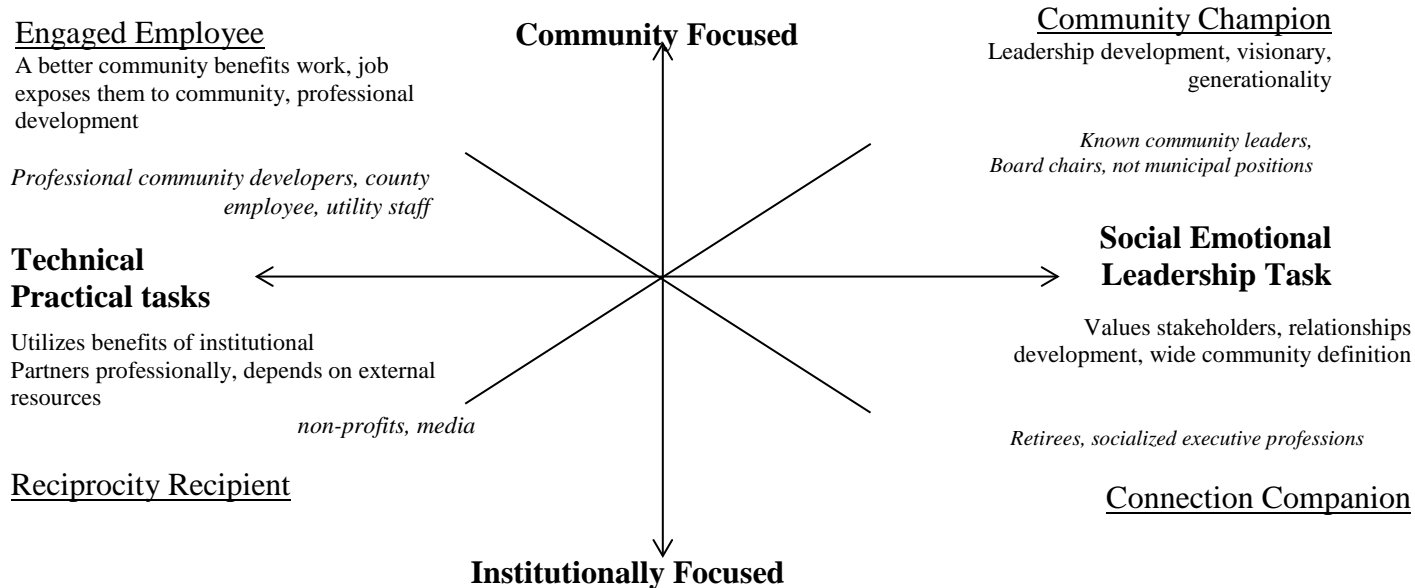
Engaged Employee

A better community benefits work, job exposes them to community, professional development

Professional community developers, county employee, utility staff

Community Focused

Community Champion

Leadership development, visionary, generationality

Known community leaders, Board chairs, not municipal positions

Technical Practical tasks

Social Emotional Leadership Task

Utilizes benefits of institutional Partners professionally, depends on external resources

non-profits, media

Values stakeholders, relationships development, wide community definition

Retirees, socialized executive professions

Reciprocity Recipient

Connection Companion

Institutionally Focused